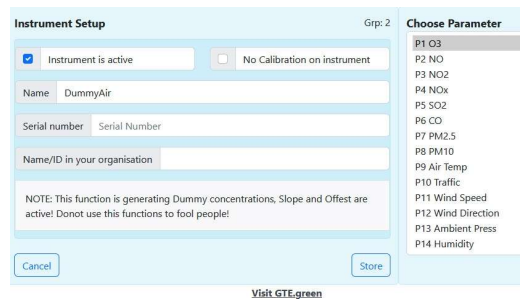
Instrument Setup

Grp: 2

Instrument is active

No Calibration on instrument

Name DummyAir

Serial number Serial Number

Name/ID in your organisation

NOTE: This function is generating Dummy concentrations, Slope and Offest are active! Donot use this functions to fool people!

Cancel

Store

Choose Parameter

P1 O3
P2 NO
P3 NO2
P4 NOx
P5 SO2
P6 CO
P7 PM2.5
P8 PM10
P9 Air Temp
P10 Traffic
P11 Wind Speed
P12 Wind Direction
P13 Ambient Press
P14 Humidity

Visit GTE.green